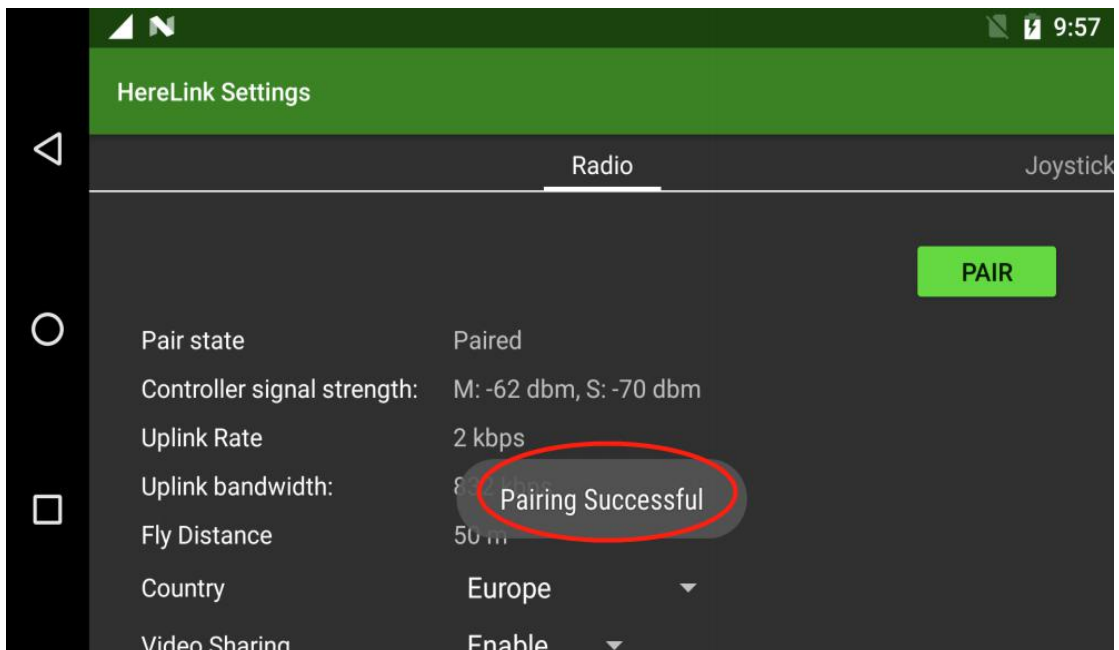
9:57

HereLink Settings

Radio

Joystick

PAIR

Pair state Paired

Controller signal strength: M: -62 dbm, S: -70 dbm

Uplink Rate 2 kbps

Uplink bandwidth: 83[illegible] kbps

Pairing Successful

Fly Distance 50 m

Country Europe

Video Sharing Enable